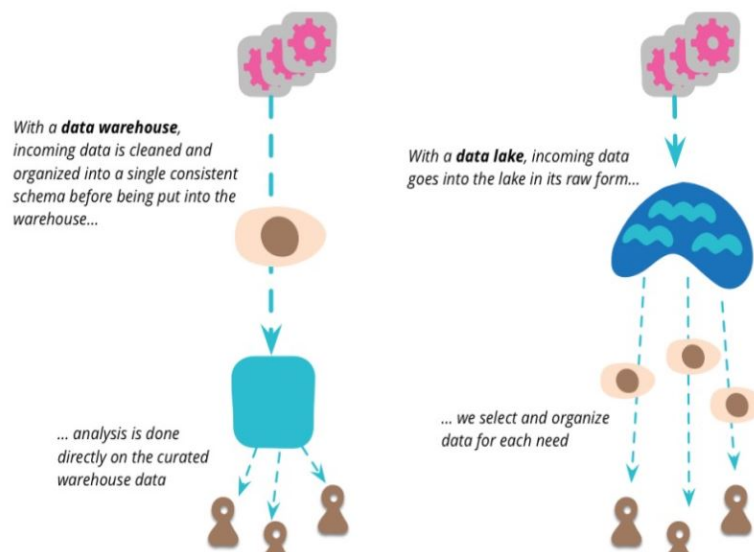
With a **data warehouse**, incoming data is cleaned and organized into a single consistent schema before being put into the warehouse...

... analysis is done directly on the curated warehouse data

With a **data lake**, incoming data goes into the lake in its raw form...

... we select and organize data for each need